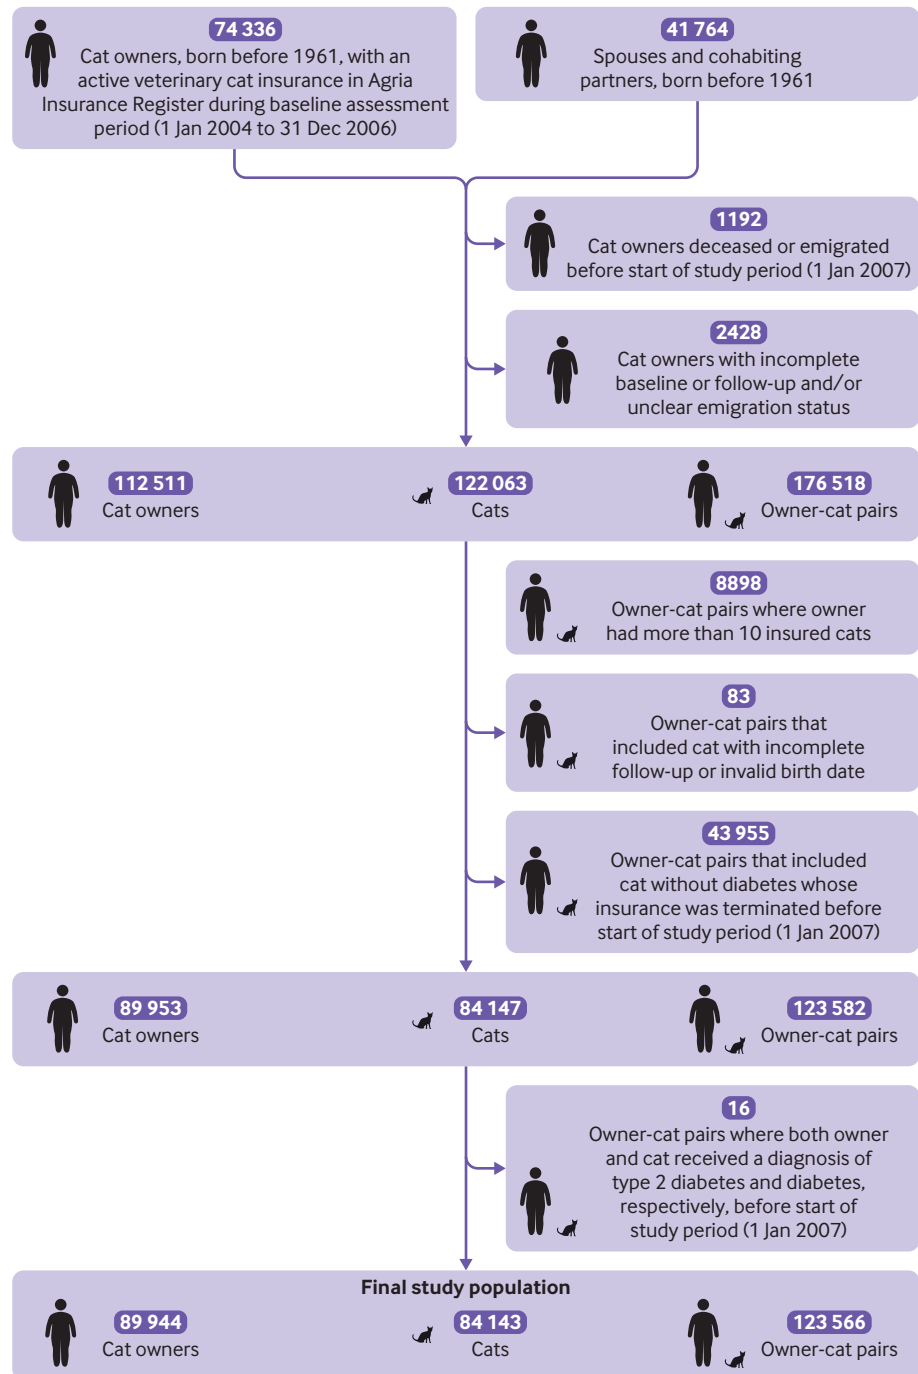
74 336
Cat owners, born before 1961, with an active veterinary cat insurance in Agria Insurance Register during baseline assessment period (1 Jan 2004 to 31 Dec 2006)

41 764
Spouses and cohabiting partners, born before 1961

1192
Cat owners deceased or emigrated before start of study period (1 Jan 2007)

2428
Cat owners with incomplete baseline or follow-up and/or unclear emigration status

112 511
Cat owners

122 063
Cats

176 518
Owner-cat pairs

8898
Owner-cat pairs where owner had more than 10 insured cats

83
Owner-cat pairs that included cat with incomplete follow-up or invalid birth date

43 955
Owner-cat pairs that included cat without diabetes whose insurance was terminated before start of study period (1 Jan 2007)

89 953
Cat owners

84 147
Cats

123 582
Owner-cat pairs

16
Owner-cat pairs where both owner and cat received a diagnosis of type 2 diabetes and diabetes, respectively, before start of study period (1 Jan 2007)

Final study population

89 944
Cat owners

84 143
Cats

123 566
Owner-cat pairs